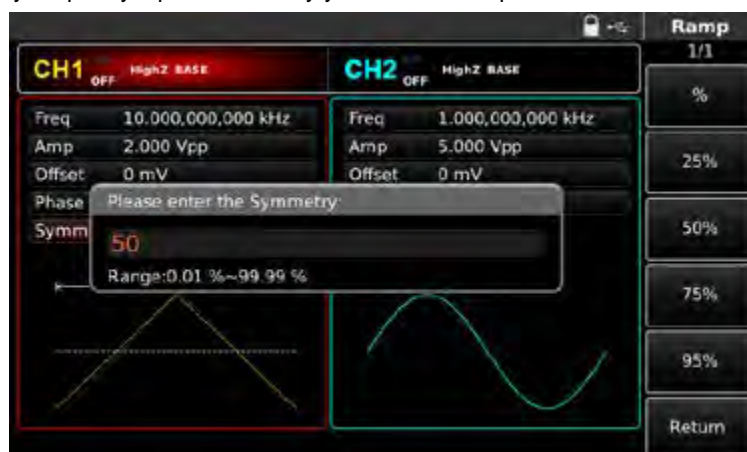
Ramp
1/1
CH1 OFF HighZ BASE
CH2 OFF HighZ BASE
Freq 10.000,000,000 kHz
Amp 2.000 Vpp
Offset 0 mV
Phase
Symm
Freq 1.000,000,000 kHz
Amp 5.000 Vpp
Offset 0 mV
Please enter the Symmetry
50
Range:0.01 %~99.99 %
%
25%
50%
75%
95%
Return